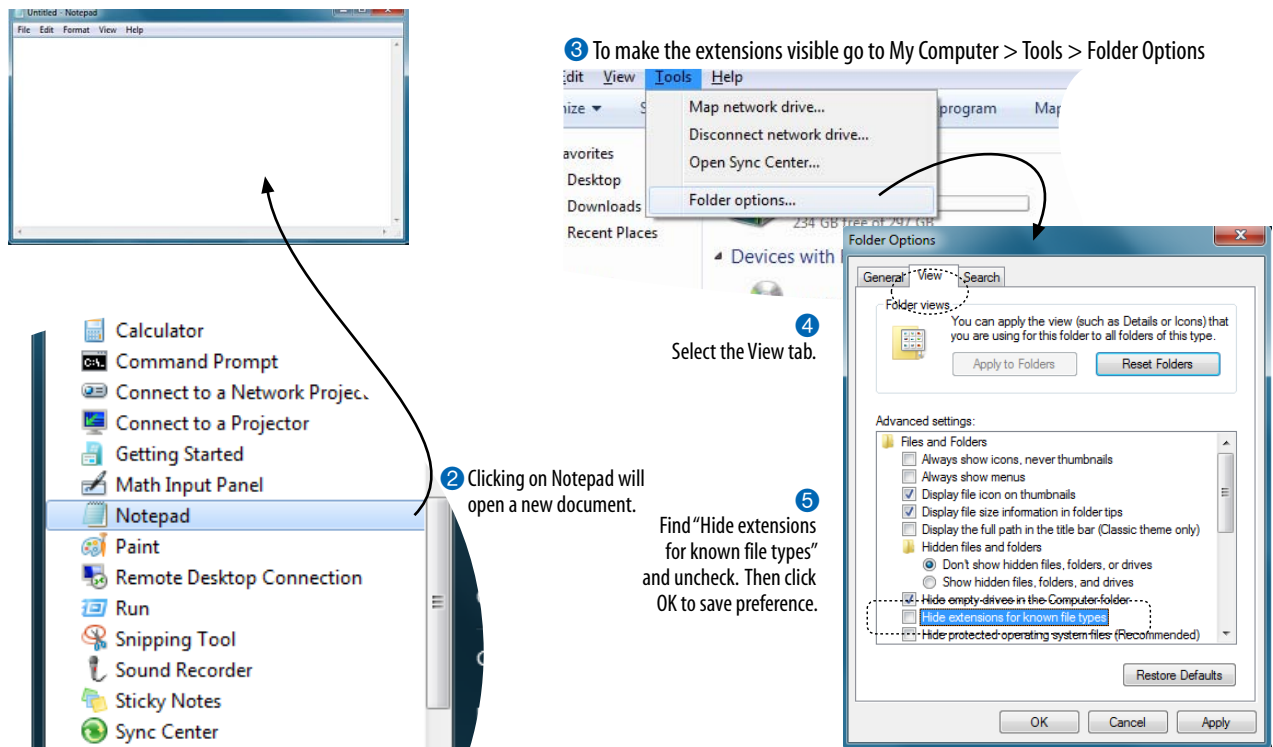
Untitled - Notepad
File Edit Format View Help

❸ To make the extensions visible go to My Computer > Tools > Folder Options
dit View Tools Help
nize ▾ S
Map network drive...
Disconnect network drive...
Open Sync Center...
Folder options...
program Ma
avorites
Desktop
Downloads
Recent Places
234 GB free of 297 GB
Devices with

Folder Options
General View Search
Folder views
You can apply the view (such as Details or Icons) that you are using for this folder to all folders of this type.
Apply to Folders Reset Folders
Advanced settings:
Files and Folders
Always show icons, never thumbnails
Always show menus
Display file icon on thumbnails
Display file size information in folder tips
Display the full path in the title bar (Classic theme only)
Hidden files and folders
Don't show hidden files, folders, or drives
Show hidden files, folders, and drives
Hide empty drives in the Computer folder
Hide extensions for known file types
Hide protected operating system files (Recommended)
Restore Defaults
OK Cancel Apply

❹ Select the View tab.

❺ Find "Hide extensions for known file types" and uncheck. Then click OK to save preference.

Calculator
Command Prompt
Connect to a Network Projec
Connect to a Projector
Getting Started
Math Input Panel
Notepad
Paint
Remote Desktop Connection
Run
Snipping Tool
Sound Recorder
Sticky Notes
Sync Center

❷ Clicking on Notepad will open a new document.